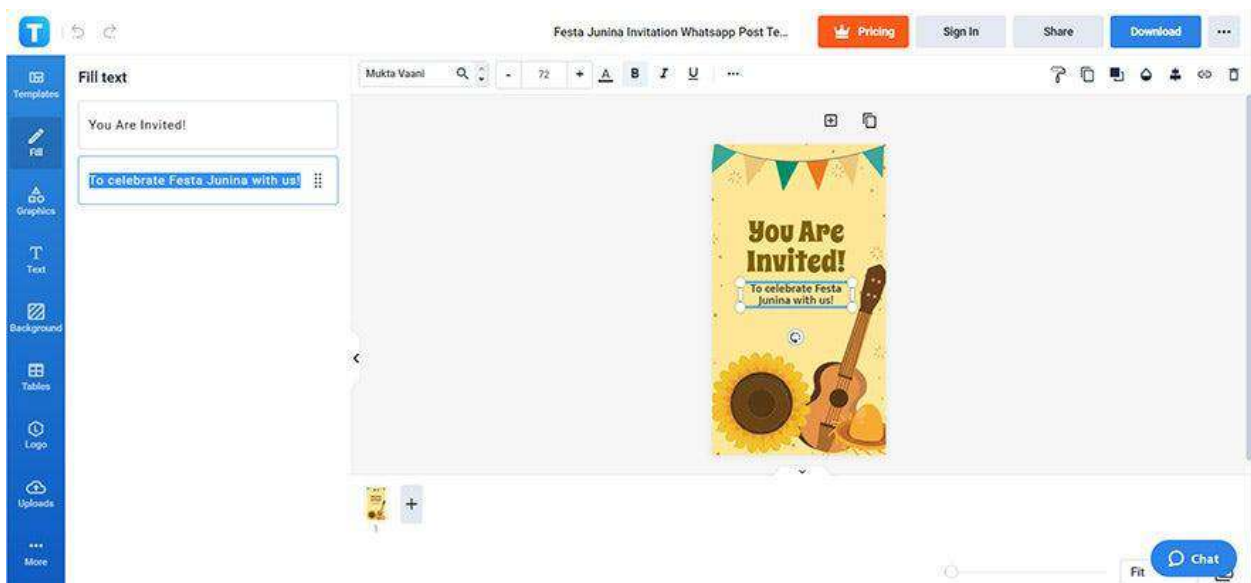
Festa Junina Invitation Whatsapp Post Te...

Pricing

Sign In

Share

Download

Templates

Fill

Graphics

Text

Background

Tables

Logo

Uploads

More

Fill text

You Are Invited!

To celebrate Festa Junina with us!

Mukta Vaani

72

B

I

U

You Are Invited!

To celebrate Festa Junina with us!

1

Fit

Chat